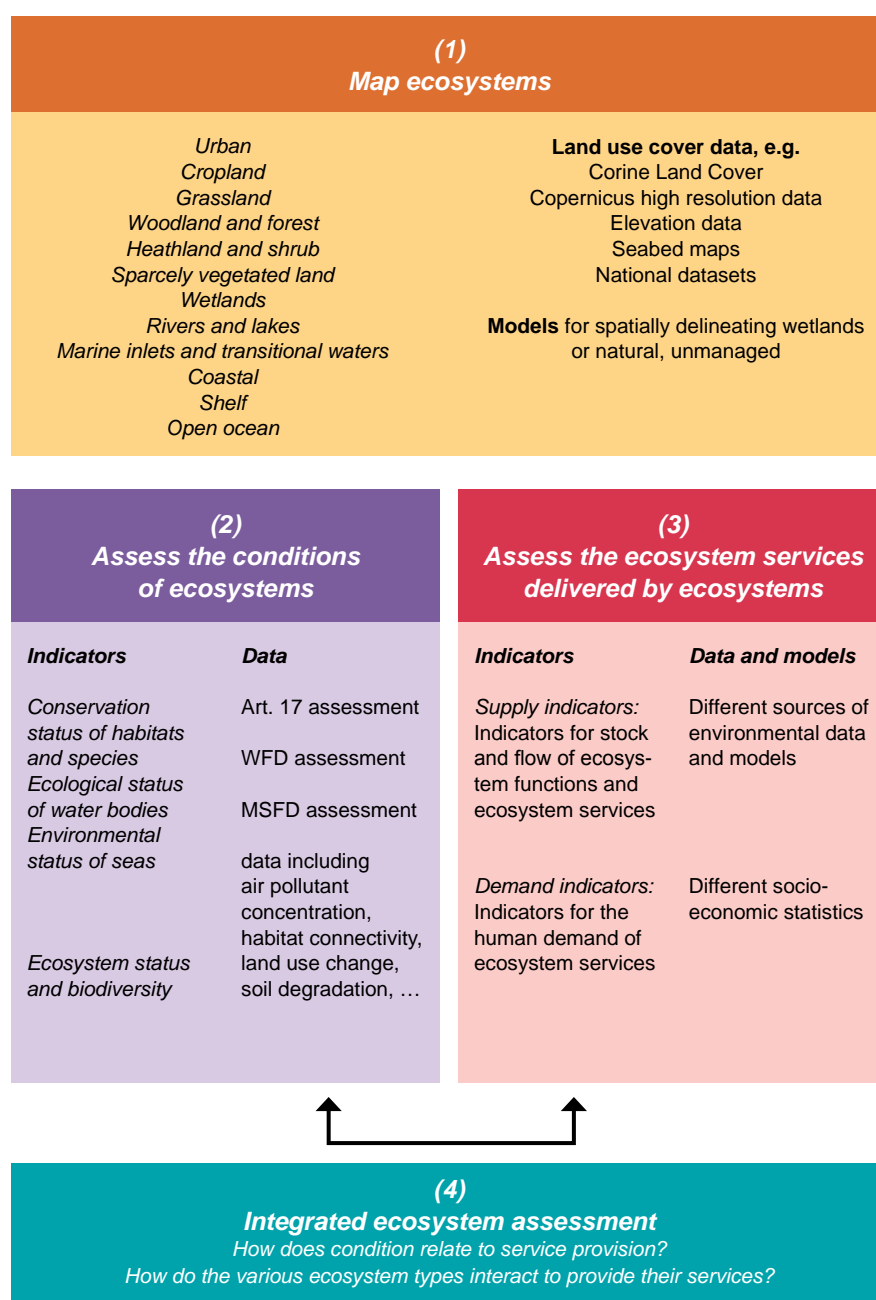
(1)
Map ecosystems

Urban
Cropland
Grassland
Woodland and forest
Heathland and shrub
Sparcely vegetated land
Wetlands
Rivers and lakes
Marine inlets and transitional waters
Coastal
Shelf
Open ocean

Land use cover data, e.g.
Corine Land Cover
Copernicus high resolution data
Elevation data
Seabed maps
National datasets

Models for spatially delineating wetlands or natural, unmanaged

(2)
Assess the conditions of ecosystems

| Indicators | Data |
|---|---|
| Conservation status of habitats and species | Art. 17 assessment |
| Ecological status of water bodies | WFD assessment |
| Environmental status of seas | MSFD assessment |
| Ecosystem status and biodiversity | data including air pollutant concentration, habitat connectivity, land use change, soil degradation, … |

(3)
Assess the ecosystem services delivered by ecosystems

| Indicators | Data and models |
|---|---|
| Supply indicators: Indicators for stock and flow of ecosystem functions and ecosystem services | Different sources of environmental data and models |
| Demand indicators: Indicators for the human demand of ecosystem services | Different socio-economic statistics |

(4)
Integrated ecosystem assessment
How does condition relate to service provision?
How do the various ecosystem types interact to provide their services?